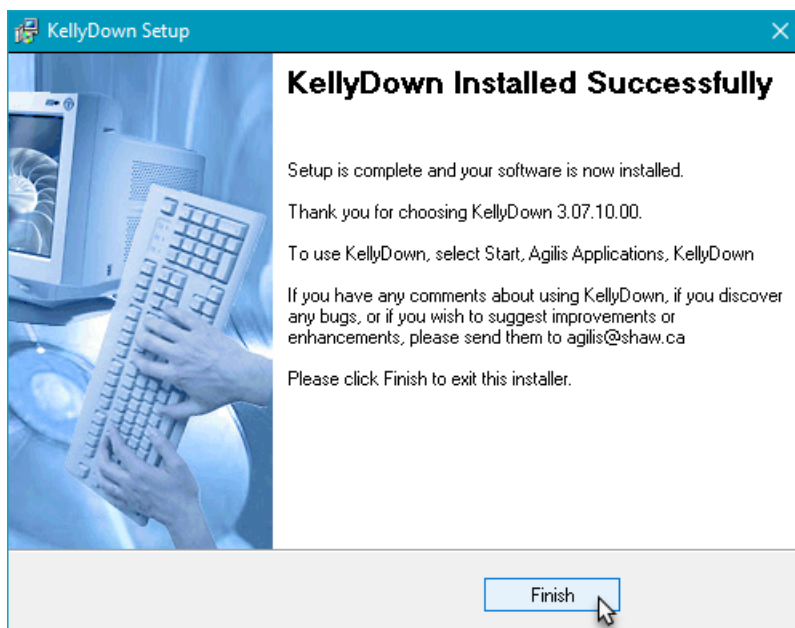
KellyDown Setup

KellyDown Installed Successfully

Setup is complete and your software is now installed.

Thank you for choosing KellyDown 3.07.10.00.

To use KellyDown, select Start, Agilis Applications, KellyDown

If you have any comments about using KellyDown, if you discover any bugs, or if you wish to suggest improvements or enhancements, please send them to agilis@shaw.ca

Please click Finish to exit this installer.

Finish